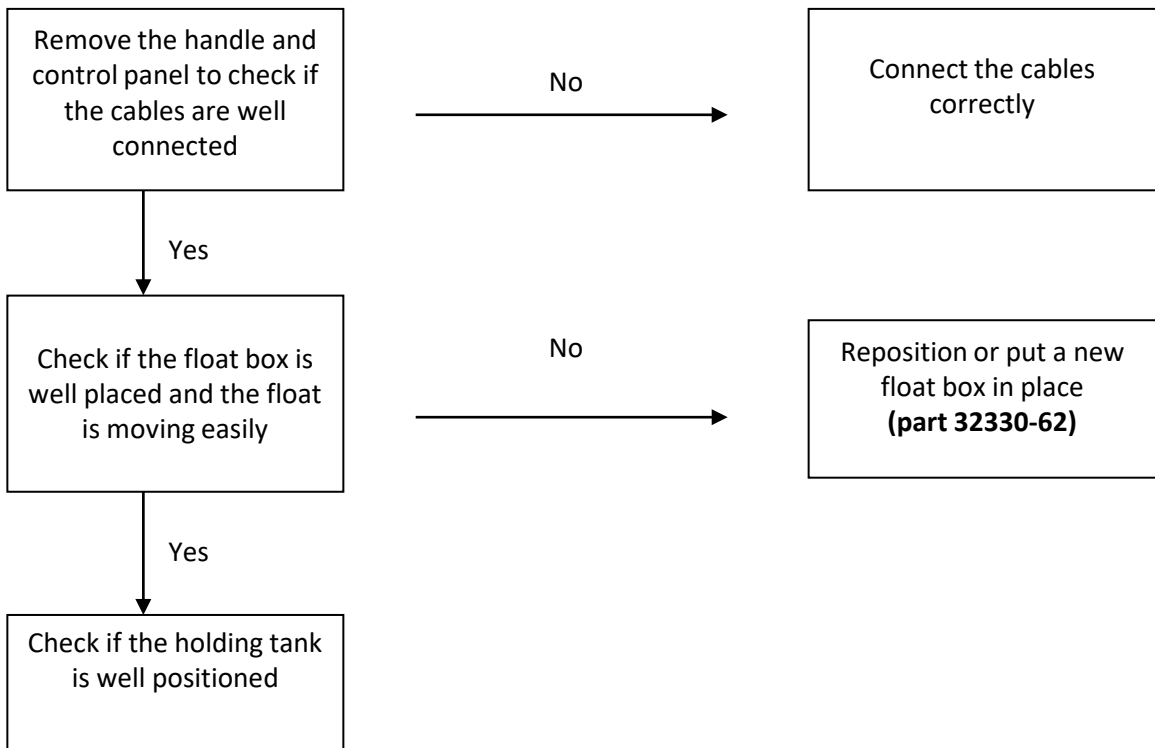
Remove the handle and control panel to check if the cables are well connected

No

Connect the cables correctly

Yes

Check if the float box is well placed and the float is moving easily

No

Reposition or put a new float box in place
**(part 32330-62)**

Yes

Check if the holding tank is well positioned